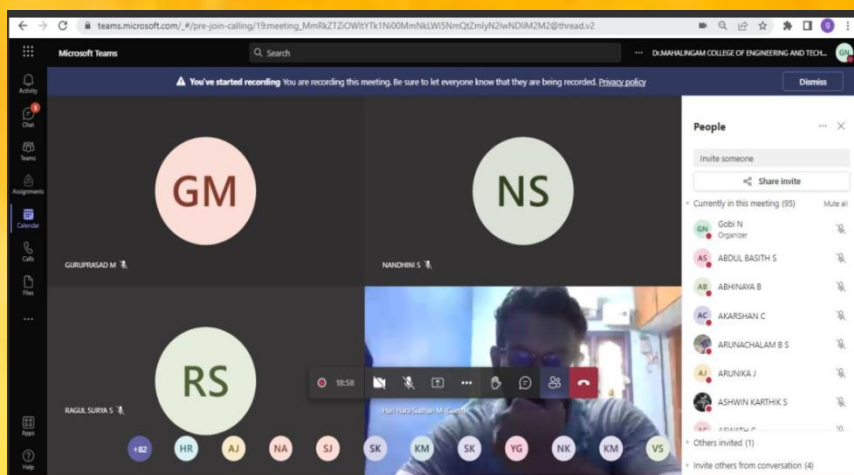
teams.microsoft.com/_#/pre-join-calling/19:meeting_MmRkZTZiOWItYTk1Ni00MmNkLWI5NmQtZmIyN2IwNDliM2M2@thread.v2

Microsoft Teams

Search

Dr.MAHALINGAM COLLEGE OF ENGINEERING AND TECH...

GN

You've started recording You are recording this meeting. Be sure to let everyone know that they are being recorded. Privacy policy

Dismiss

Activity

Chat

Teams

Assignments

Calendar

Calls

Files

...

Apps

Help

GM

GURUPRASAD M

NS

NANDHINI S

RS

RAGUL SURYA S

Hari Hara Sudhan M (Guest)

18:58

+82 HR AJ NA SJ SK KM SK YG NK KM VS

People

Invite someone

Share invite

Currently in this meeting (95)

Mute all

GN Gobi N
Organizer

AS ABDUL BASITH S

AB ABHINAYA B

AC AKARSHAN C

ARUNACHALAM B S

AJ ARUNIKA J

ASHWIN KARTHIK S

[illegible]

Others invited (1)

Invite others from conversation (4)